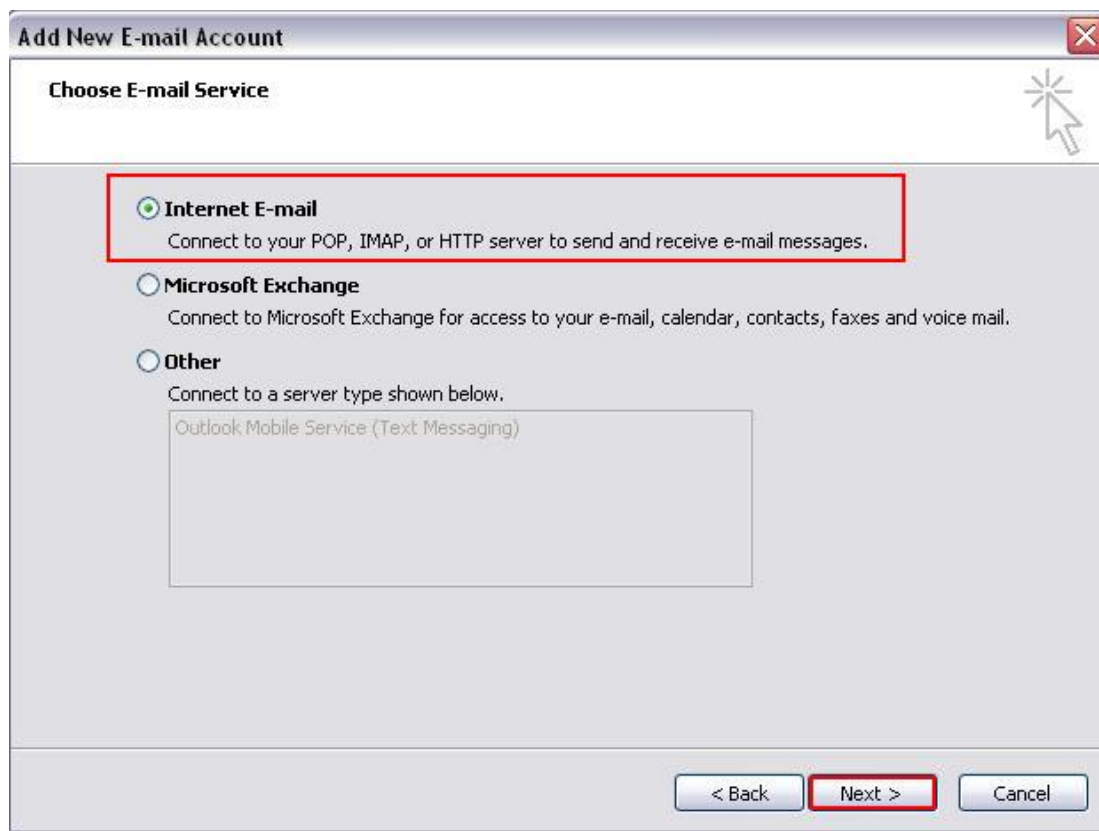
Add New E-mail Account

Choose E-mail Service

Internet E-mail

Connect to your POP, IMAP, or HTTP server to send and receive e-mail messages.

Microsoft Exchange

Connect to Microsoft Exchange for access to your e-mail, calendar, contacts, faxes and voice mail.

Other

Connect to a server type shown below.

Outlook Mobile Service (Text Messaging)

< Back
Next >
Cancel